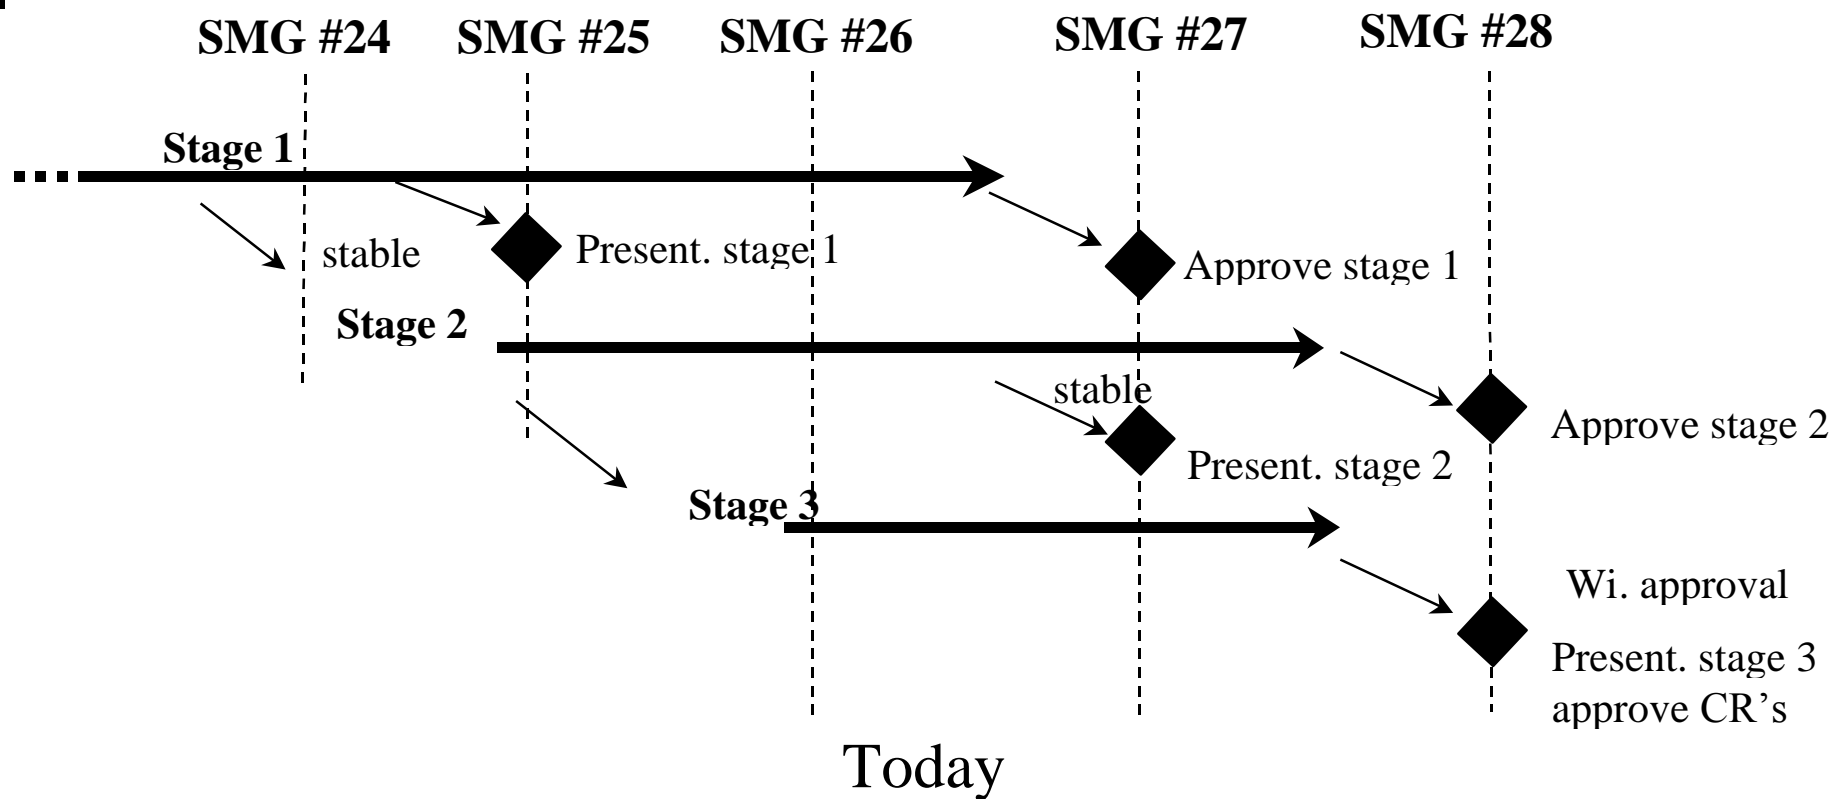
SMG #24 SMG #25 SMG #26 SMG #27 SMG #28

Stage 1

stable

Present. stage 1

Approve stage 1

Stage 2

stable

Approve stage 2

Present. stage 2

Stage 3

Wi. approval

Present. stage 3 approve CR's

Today